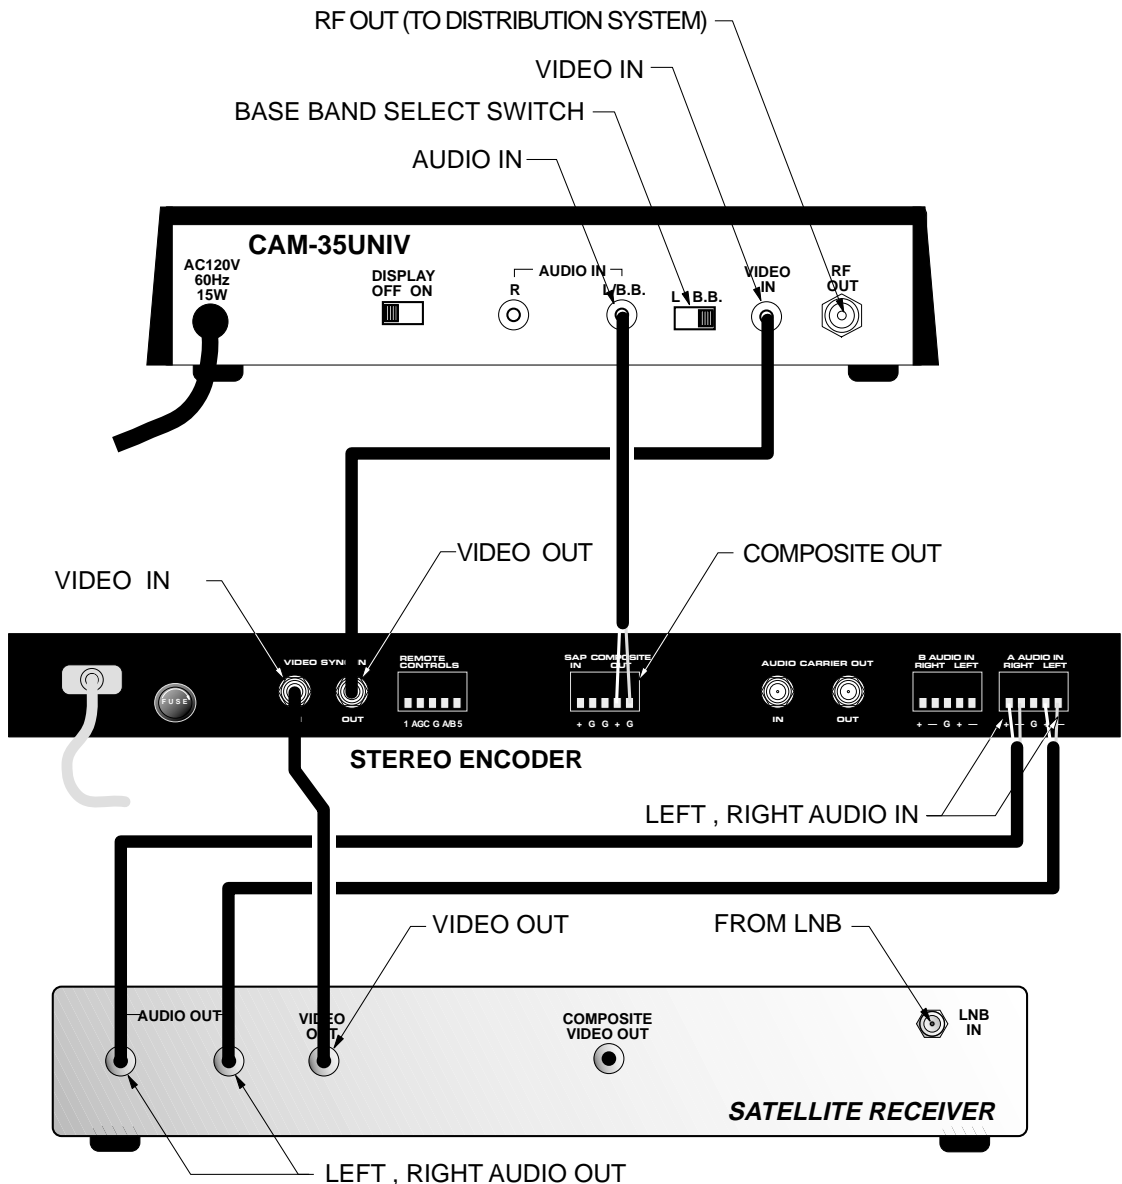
RF OUT (TO DISTRIBUTION SYSTEM)

VIDEO IN

BASE BAND SELECT SWITCH

AUDIO IN

CAM-35UNIV

AC120V 60Hz 15W

DISPLAY OFF ON

AUDIO IN

R

L/B.B.

L B.B.

VIDEO IN

RF OUT

VIDEO IN

VIDEO OUT

COMPOSITE OUT

FUSE

VIDEO SYNC IN

OUT

REMOTE CONTROLS

1 AGC G A/B 5

SAP IN

COMPOSITE OUT

+ G G + G

AUDIO CARRIER OUT

IN

OUT

B AUDIO IN RIGHT LEFT

+ — G + —

A AUDIO IN RIGHT LEFT

+ — G + —

STEREO ENCODER

LEFT , RIGHT AUDIO IN

VIDEO OUT

FROM LNB

AUDIO OUT

VIDEO OUT

COMPOSITE VIDEO OUT

LNB IN

SATELLITE RECEIVER

LEFT , RIGHT AUDIO OUT